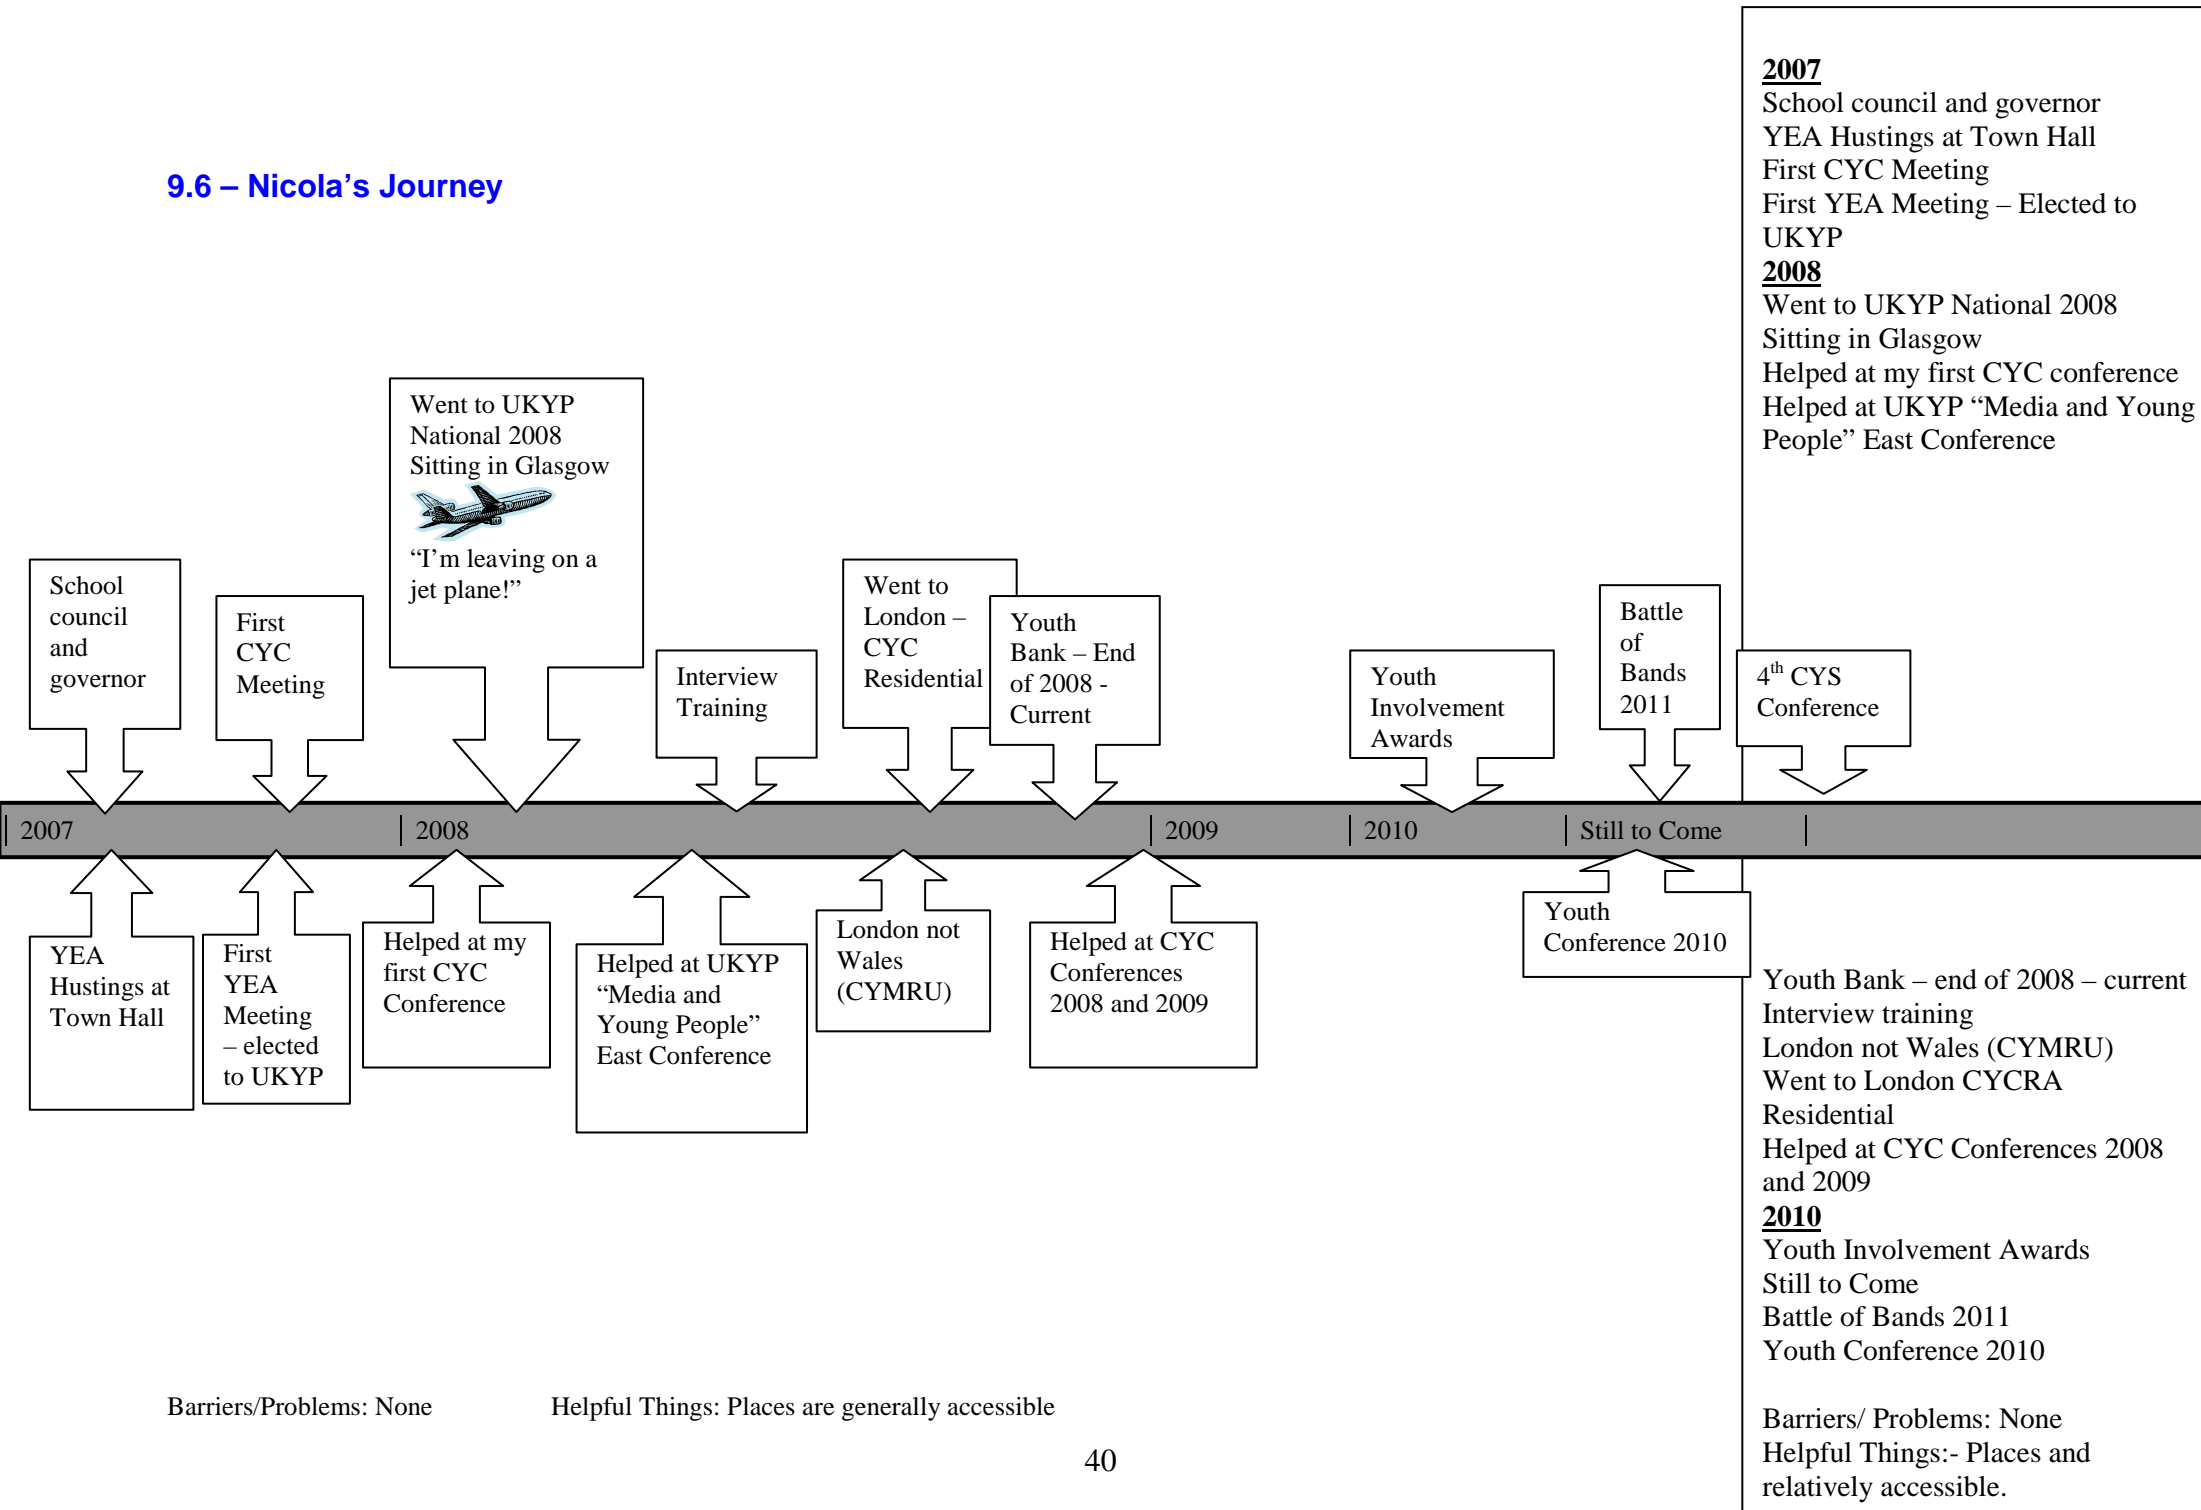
9.6 – Nicola's Journey

School council and governor

First CYC Meeting

Went to UKYP National 2008 Sitting in Glasgow

"I'm leaving on a jet plane!"

Interview Training

Went to London – CYC Residential

Youth Bank – End of 2008 - Current

Youth Involvement Awards

Battle of Bands 2011

$4^{th}$ CYS Conference

2007 | 2008 | 2009 | 2010 | Still to Come

YEA Hustings at Town Hall

First YEA Meeting – elected to UKYP

Helped at my first CYC Conference

Helped at UKYP "Media and Young People" East Conference

London not Wales (CYMRU)

Helped at CYC Conferences 2008 and 2009

Youth Conference 2010

Barriers/Problems: None

Helpful Things: Places are generally accessible

40

2007
School council and governor
YEA Hustings at Town Hall
First CYC Meeting
First YEA Meeting – Elected to UKYP
2008
Went to UKYP National 2008
Sitting in Glasgow
Helped at my first CYC conference
Helped at UKYP "Media and Young People" East Conference

Youth Bank – end of 2008 – current
Interview training
London not Wales (CYMRU)
Went to London CYCRA Residential
Helped at CYC Conferences 2008 and 2009
2010
Youth Involvement Awards
Still to Come
Battle of Bands 2011
Youth Conference 2010

Barriers/ Problems: None
Helpful Things:- Places and relatively accessible.